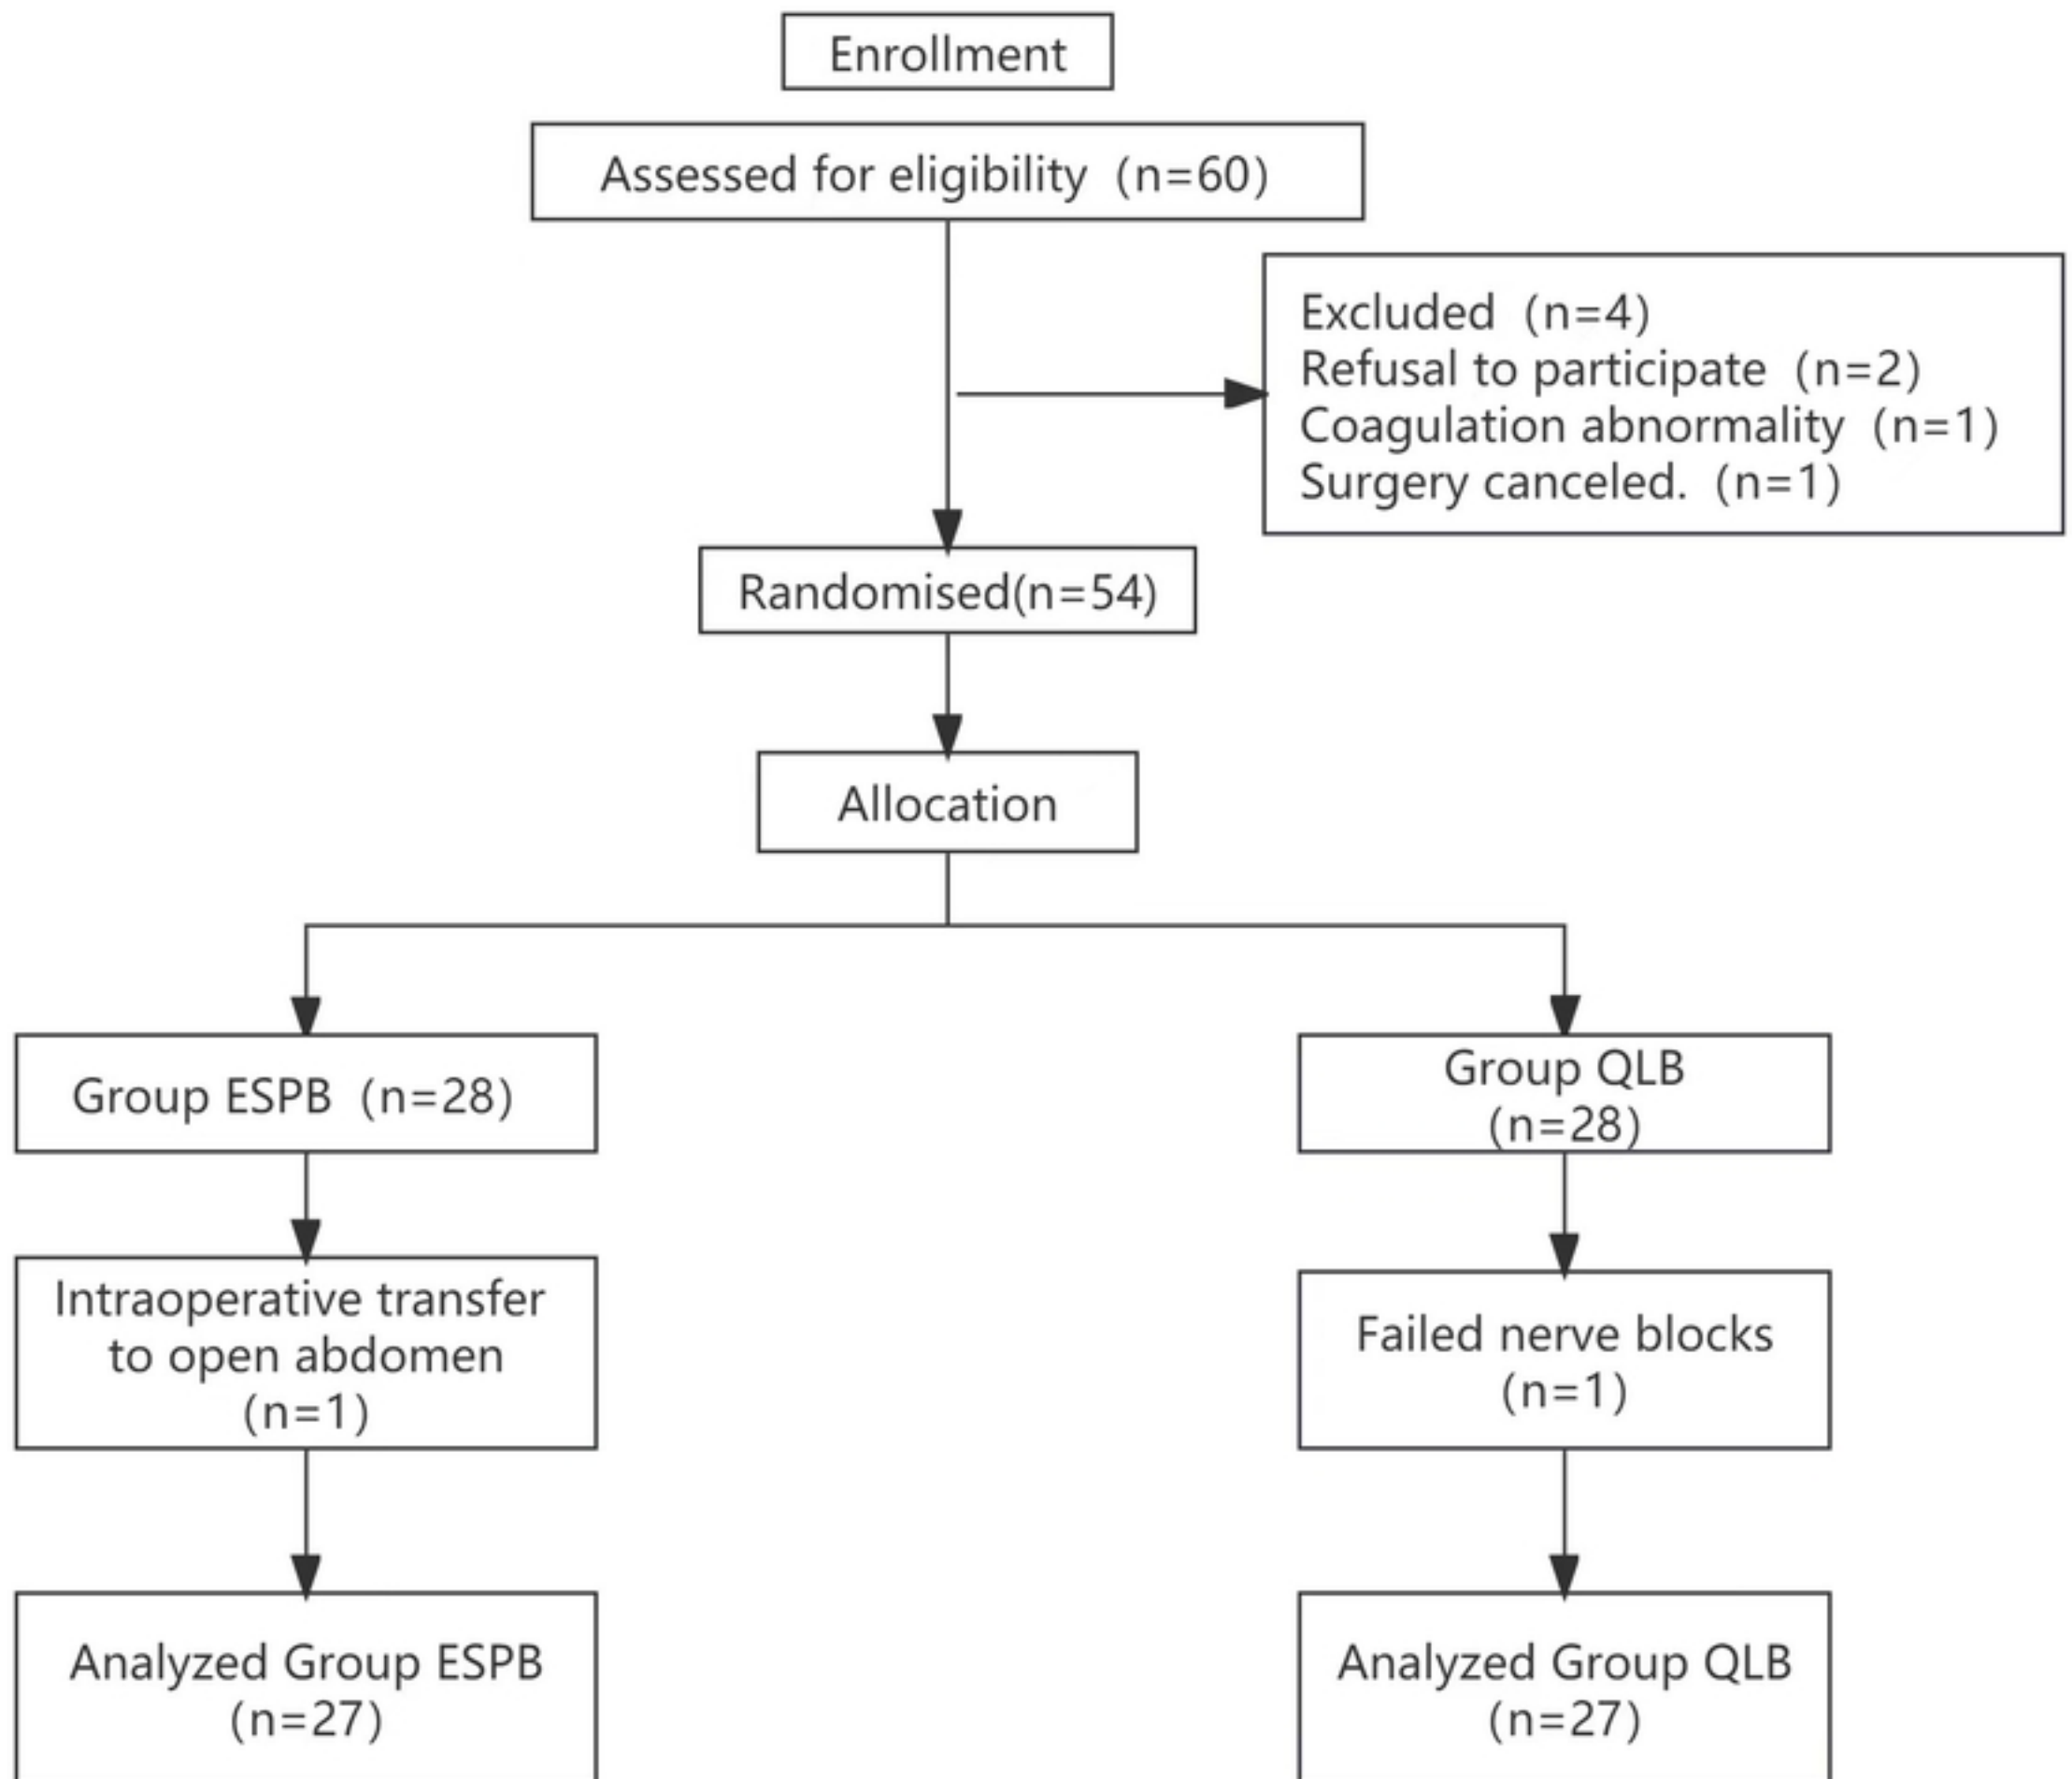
Enrollment

Assessed for eligibility (n=60)

Excluded (n=4)
Refusal to participate (n=2)
Coagulation abnormality (n=1)
Surgery canceled. (n=1)

Randomised(n=54)

Allocation

Group ESPB (n=28)

Group QLB (n=28)

Intraoperative transfer to open abdomen (n=1)

Failed nerve blocks (n=1)

Analyzed Group ESPB (n=27)

Analyzed Group QLB (n=27)